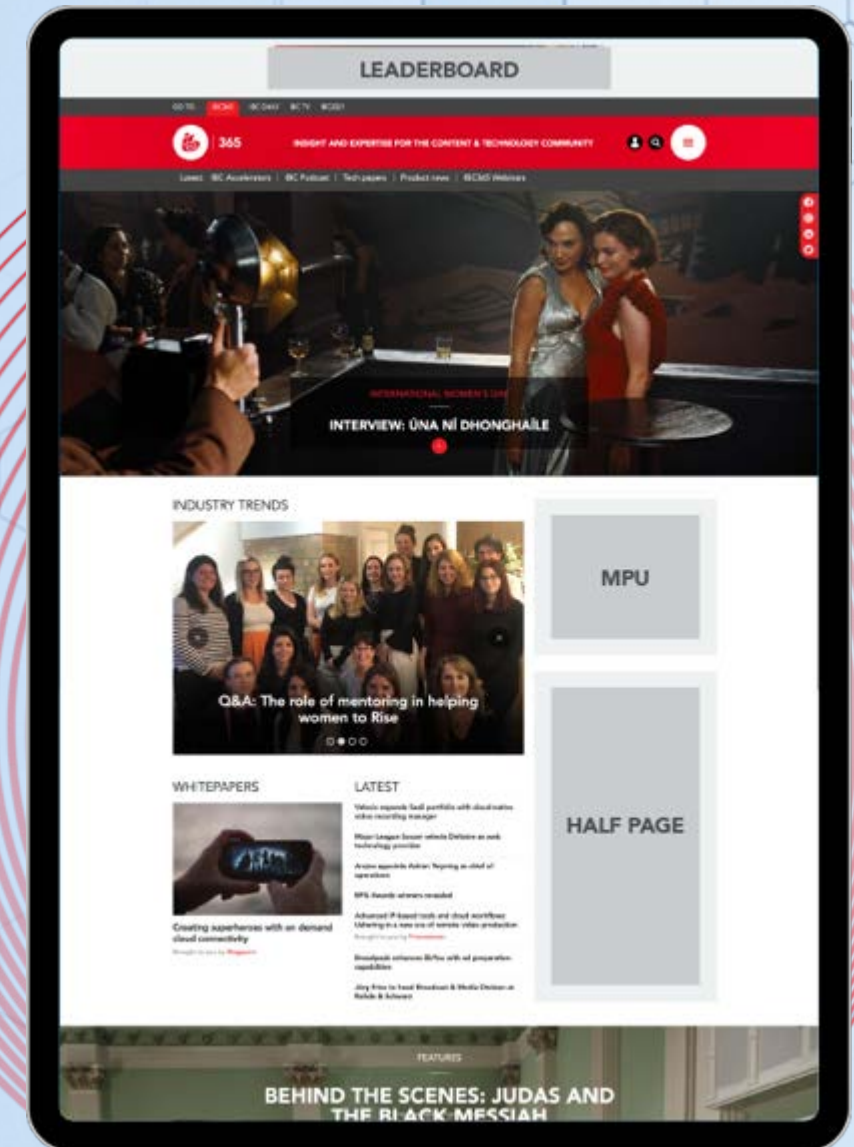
LEADERBOARD

GO TO: IBC365 IBC DAILY IBC TV IBC2021

365

INSIGHT AND EXPERTISE FOR THE CONTENT & TECHNOLOGY COMMUNITY

Latest | IBC Accelerators | IBC Podcast | Tech papers | Product news | IBC365 Webinars

INTERNATIONAL WOMEN'S DAY

INTERVIEW: ÚNA NÍ DHONGHAÍLE

INDUSTRY TRENDS

Q&A: The role of mentoring in helping women to Rise

MPU

WHITEPAPERS

Creating superheroes with on demand cloud connectivity

Brought to you by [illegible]

LATEST

Vislink expands Sedi portfolio with cloud-native video recording manager

Major League Soccer selects Deloitte as web technology provider

Arqiva appoints Adrian Terpning as chief of operations

RPS Awards winners revealed

Advanced IP-based tools and cloud workflows: Ushering in a new era of remote video production

Brought to you by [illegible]

Broadpeak enhances BkYou with ad preparation capabilities

Jörg Fries to head Broadcast & Media Division at Rohde & Schwarz

HALF PAGE

FEATURES

BEHIND THE SCENES: JUDAS AND THE BLACK MESSIAH